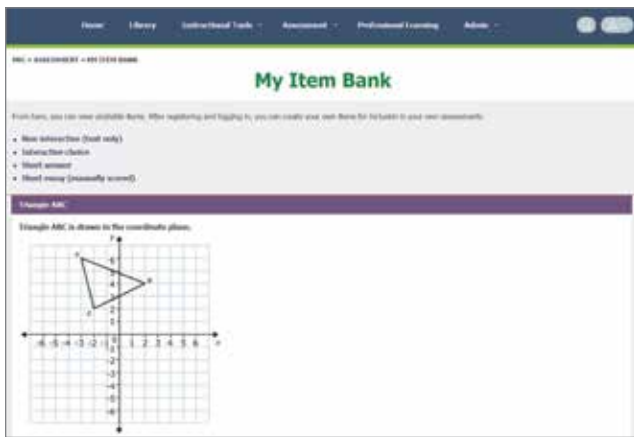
Home Library Instructional Tools Assessment Professional Learning Admin

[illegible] > ASSESSMENT > MY ITEM BANK

My Item Bank

From here, you can view available items. After registering and logging in, you can create your own items for inclusion in your own assessments.

- New interaction (host only)
- Interaction choice
- Short answer
- Short essay (manually scored)

Triangle ABC

Triangle ABC is drawn in the coordinate plane.

y
6
5
4
3
2
1
-6 -5 -4 -3 -2 -1 0 1 2 3 4 5 6 x
-1
-2
-3
-4
-5
-6
A
B
C